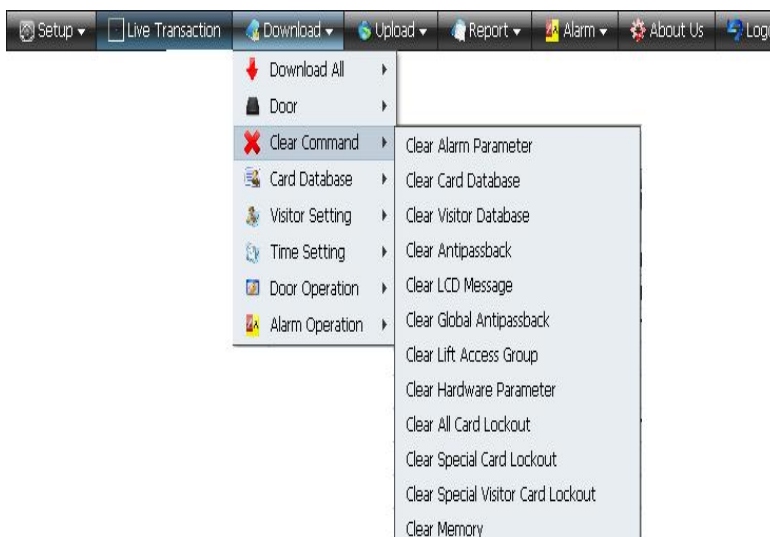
Setup ▾ Live Transaction Download ▾ Upload ▾ Report ▾ Alarm ▾ About Us Log

Download All
Door
Clear Command
Card Database
Visitor Setting
Time Setting
Door Operation
Alarm Operation

Clear Alarm Parameter
Clear Card Database
Clear Visitor Database
Clear Antipassback
Clear LCD Message
Clear Global Antipassback
Clear Lift Access Group
Clear Hardware Parameter
Clear All Card Lockout
Clear Special Card Lockout
Clear Special Visitor Card Lockout
Clear Memory